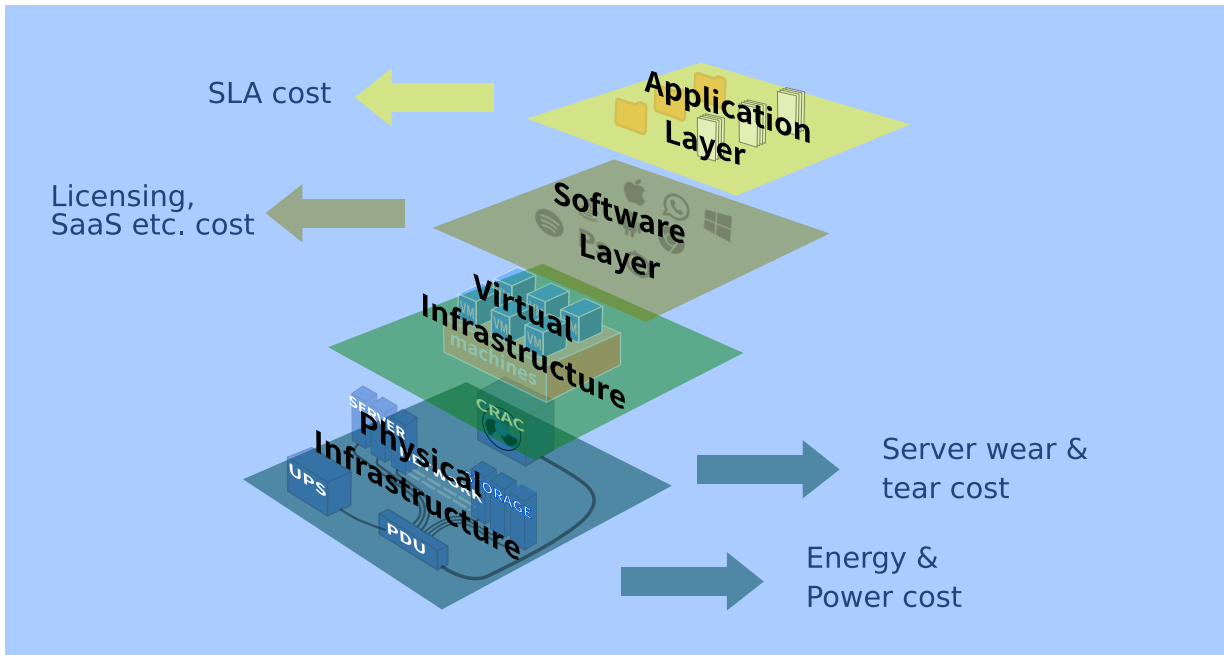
SLA cost

Application Layer

Licensing, SaaS etc. cost

Software Layer

Virtual Infrastructure

VM VM VM VM VM VM

machines

SERVER

CRAC

Physical Infrastructure

UPS

STORAGE

PDU

Server wear & tear cost

Energy & Power cost